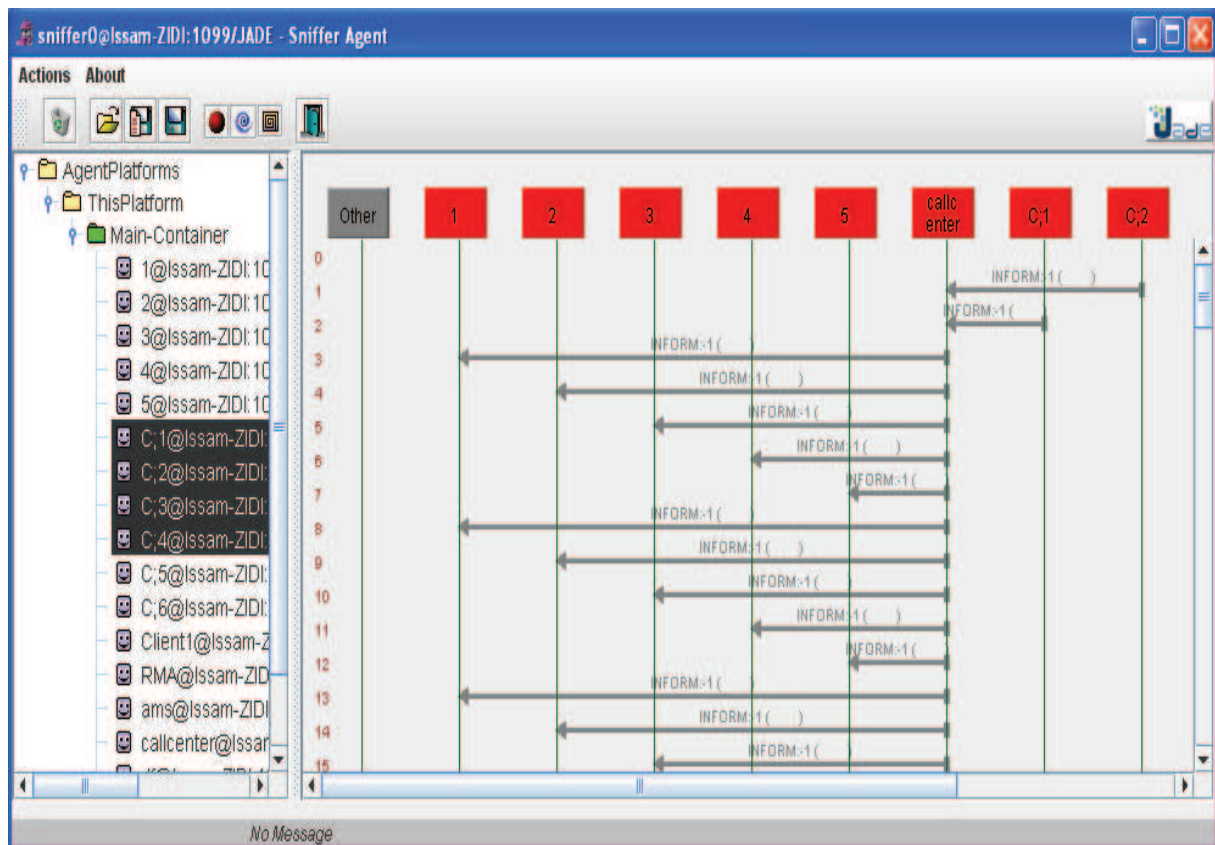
sniffer0@Issam-ZIDI:1099/JADE - Sniffer Agent

Actions About

AgentPlatforms
ThisPlatform
Main-Container
1@Issam-ZIDI:1C
2@Issam-ZIDI:1C
3@Issam-ZIDI:1C
4@Issam-ZIDI:1C
5@Issam-ZIDI:1C
C;1@Issam-ZIDI:
C;2@Issam-ZIDI:
C;3@Issam-ZIDI:
C;4@Issam-ZIDI:
C;5@Issam-ZIDI:
C;6@Issam-ZIDI:
Client1@Issam-Z
RMA@Issam-ZID
ams@Issam-ZIDI
callcenter@Issar

Other 1 2 3 4 5 callc enter C;1 C;2

0
1 INFORM:-1 ( )
2 INFORM:-1 (
3 INFORM:-1 ( )
4 INFORM:-1 ( )
5 INFORM:-1 ( )
6 INFORM:-1 ( )
7 INFORM:-1 (
8 INFORM:-1 ( )
9 INFORM:-1 ( )
10 INFORM:-1 ( )
11 INFORM:-1 ( )
12 INFORM:-1 (
13 INFORM:-1 ( )
14 INFORM:-1 ( )
15 INFORM:-1 (

No Message